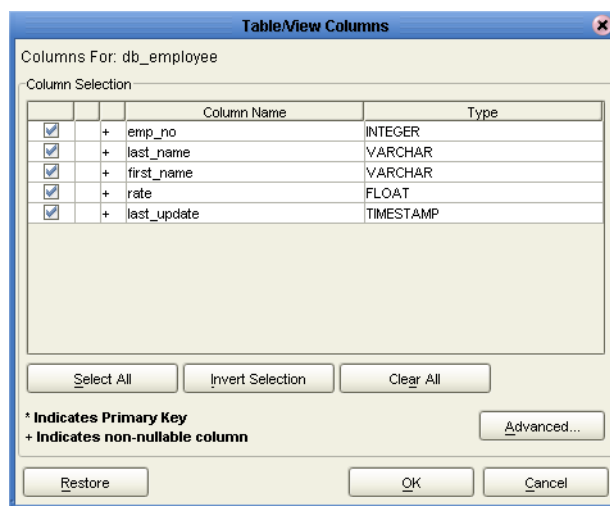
Table/View Columns

Columns For: db_employee

Column Selection

| | | | Column Name | Type |
|---|---|---|---|---|
| ☑ | | + | emp_no | INTEGER |
| ☑ | | + | last_name | VARCHAR |
| ☑ | | + | first_name | VARCHAR |
| ☑ | | + | rate | FLOAT |
| ☑ | | + | last_update | TIMESTAMP |

Select All
Invert Selection
Clear All

* Indicates Primary Key
+ Indicates non-nullable column

Advanced...

Restore
OK
Cancel